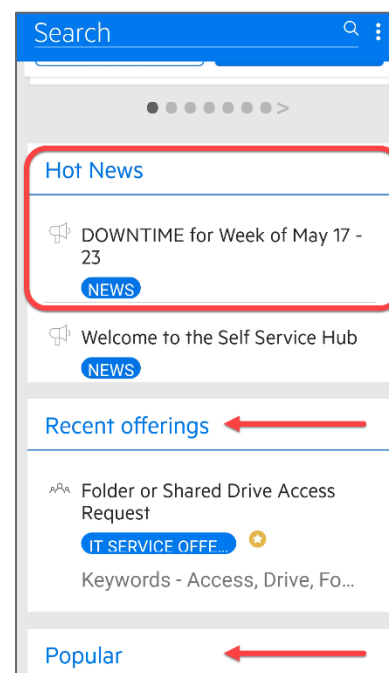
Search

Hot News

DOWNTIME for Week of May 17 - 23

NEWS

Welcome to the Self Service Hub

NEWS

Recent offerings

Folder or Shared Drive Access Request

IT SERVICE OFFE...

Keywords - Access, Drive, Fo...

Popular